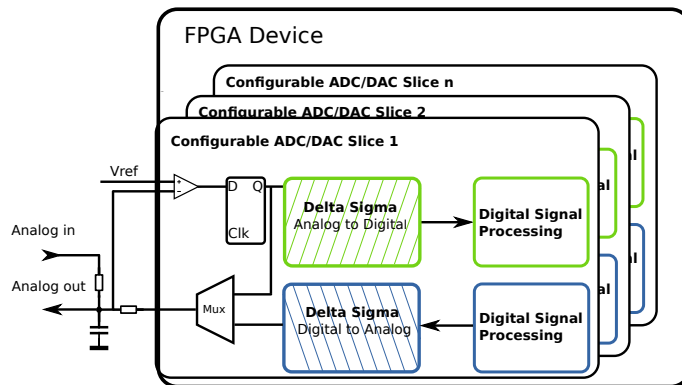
FPGA Device

Configurable ADC/DAC Slice n

Configurable ADC/DAC Slice 2

Configurable ADC/DAC Slice 1

Vref

+

-

D Q

Clk

Delta Sigma
Analog to Digital

Digital Signal Processing

Analog in

Analog out

Mux

Delta Sigma
Digital to Analog

Digital Signal Processing

al

al

al

al